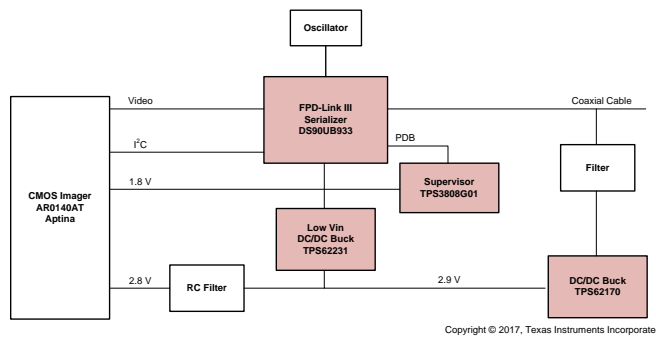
Oscillator

CMOS Imager
AR0140AT
Aptina

Video

$I^2C$

1.8 V

2.8 V

FPD-Link III
Serializer
DS90UB933

PDB

Supervisor
TPS3808G01

Low Vin
DC/DC Buck
TPS62231

RC Filter

2.9 V

Coaxial Cable

Filter

DC/DC Buck
TPS62170

Copyright © 2017, Texas Instruments Incorporate